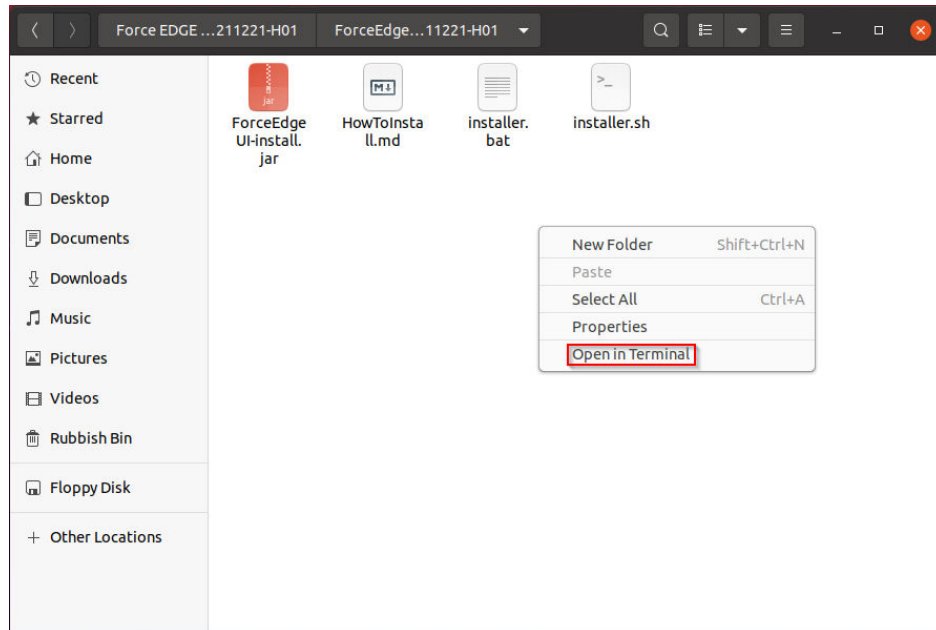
Force EDGE ...211221-H01 ForceEdge...11221-H01

Recent
Starred
Home
Desktop
Documents
Downloads
Music
Pictures
Videos
Rubbish Bin
Floppy Disk
+ Other Locations

jar
ForceEdgeUI-install.jar

M↓
HowToInstall.md

installer.bat

>_
installer.sh

New Folder Shift+Ctrl+N
Paste
Select All Ctrl+A
Properties
Open in Terminal